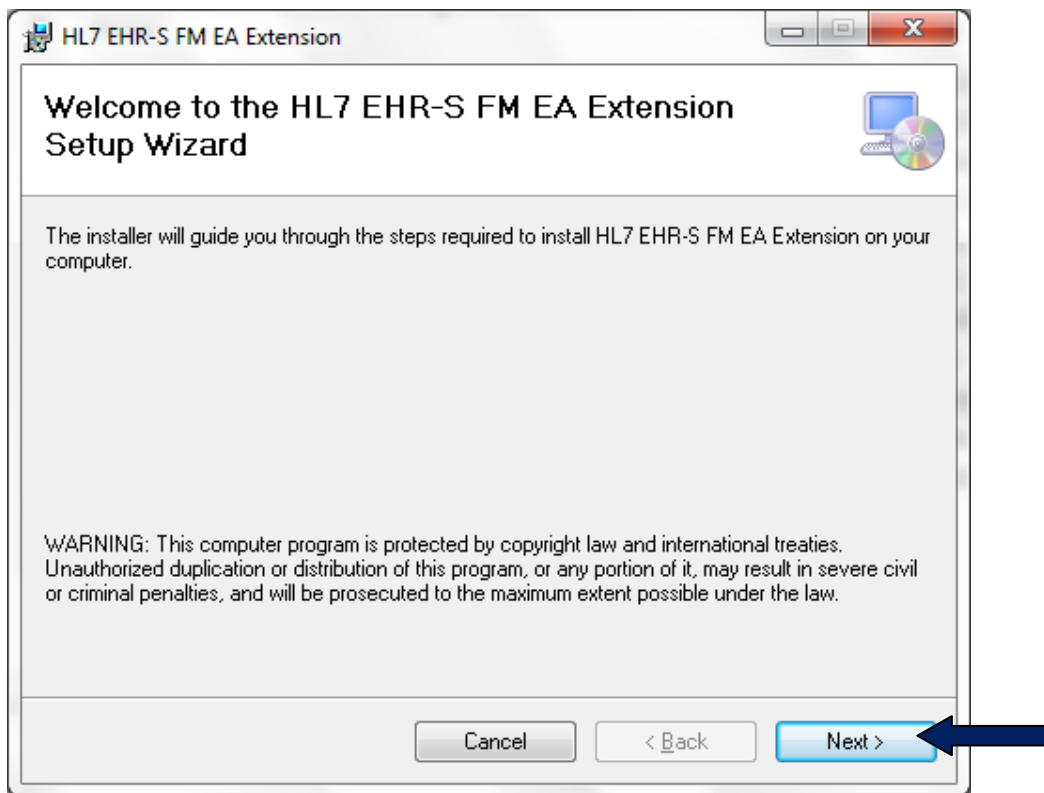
HL7 EHR-S FM EA Extension

Welcome to the HL7 EHR-S FM EA Extension Setup Wizard

The installer will guide you through the steps required to install HL7 EHR-S FM EA Extension on your computer.

WARNING: This computer program is protected by copyright law and international treaties. Unauthorized duplication or distribution of this program, or any portion of it, may result in severe civil or criminal penalties, and will be prosecuted to the maximum extent possible under the law.

Cancel

< Back

Next >